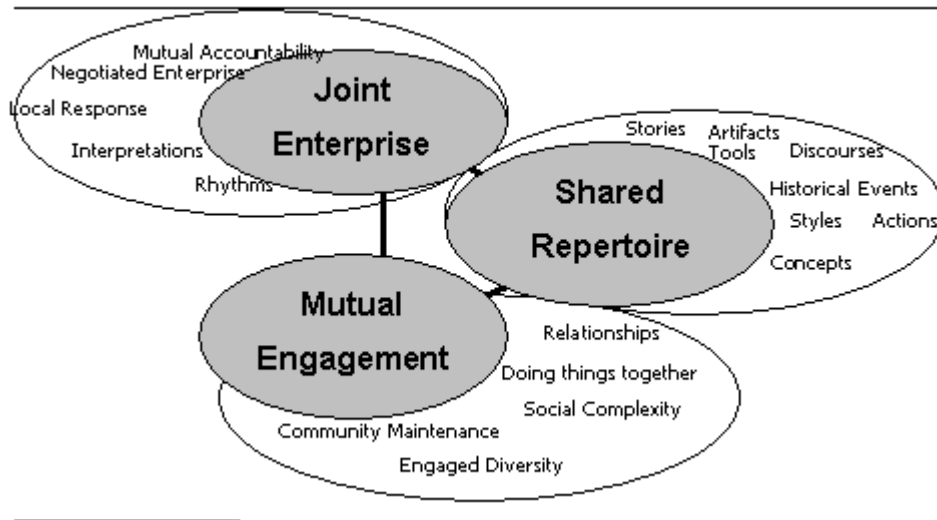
Mutual Accountability
Negotiated Enterprise
Local Response
Interpretations
Rhythms

Joint Enterprise

Stories
Artifacts
Tools
Discourses
Historical Events
Styles
Actions
Concepts

Shared Repertoire

Mutual Engagement

Relationships
Doing things together
Social Complexity
Community Maintenance
Engaged Diversity